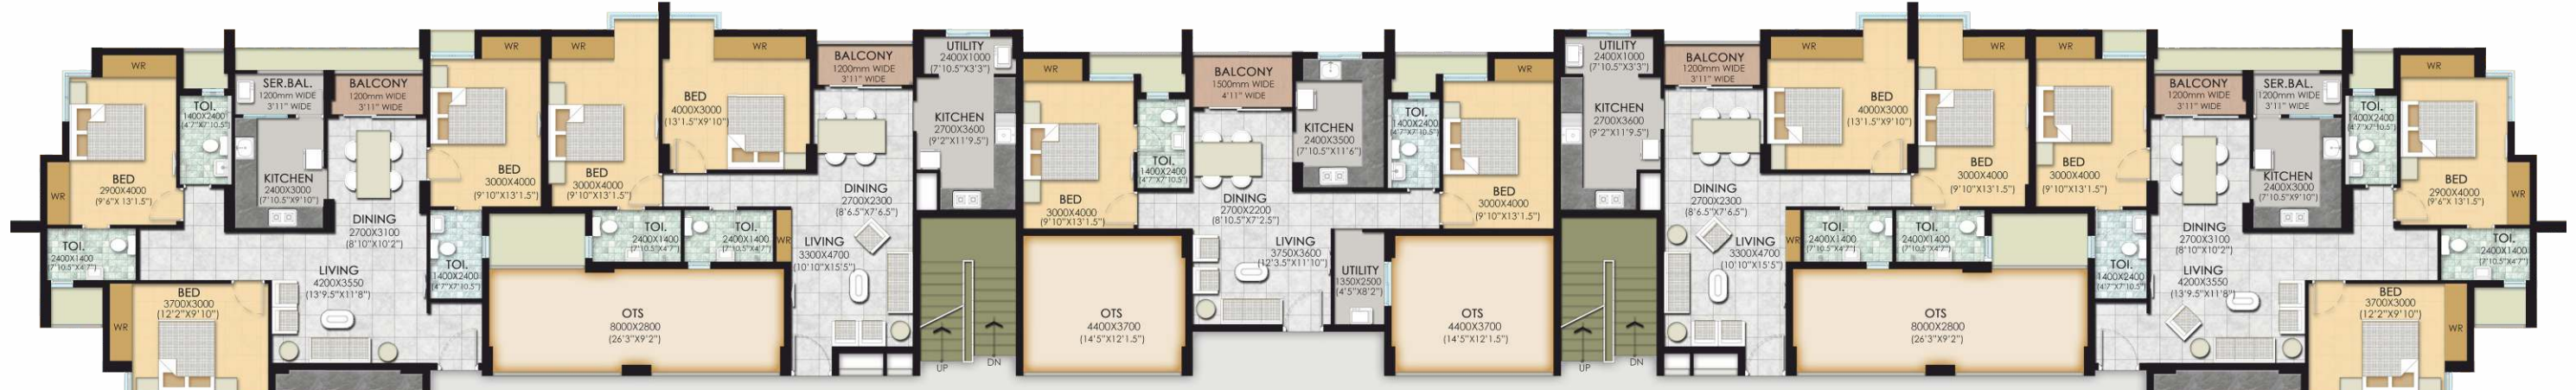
WR
BED
2900X4000
(9'6"X 13'1.5")
WR
TOI.
2400X1400
(7'10.5"X4'7")
BED
3700X3000
(12'2"X9'10")
WR
TOI.
1400X2400
(4'7"X7'10.5")
SER.BAL.
1200mm WIDE
3'11" WIDE
KITCHEN
2400X3000
(7'10.5"X9'10")
BALCONY
1200mm WIDE
3'11" WIDE
DINING
2700X3100
(8'10"X10'2")
LIVING
4200X3550
(13'9.5"X11'8")
TOI.
1400X2400
(4'7"X7'10.5")
WR
BED
3000X4000
(9'10"X13'1.5")
WR
BED
3000X4000
(9'10"X13'1.5")
WR
BED
4000X3000
(13'1.5"X9'10")
TOI.
2400X1400
(7'10.5"X4'7")
TOI.
2400X1400
(7'10.5"X4'7")
WR
OTS
8000X2800
(26'3"X9'2")
BALCONY
1200mm WIDE
3'11" WIDE
DINING
2700X2300
(8'6.5"X7'6.5")
LIVING
3300X4700
(10'10"X15'5")
UTILITY
2400X1000
(7'10.5"X3'3")
KITCHEN
2700X3600
(9'2"X11'9.5")
UP
DN
WR
BED
3000X4000
(9'10"X13'1.5")
TOI.
1400X2400
(4'7"X7'10.5")
OTS
4400X3700
(14'5"X12'1.5")
BALCONY
1500mm WIDE
4'11" WIDE
DINING
2700X2200
(8'10.5"X7'2.5")
LIVING
3750X3600
(12'3.5"X11'10")
KITCHEN
2400X3500
(7'10.5"X11'6")
UTILITY
1350X2500
(4'5"X8'2")
TOI.
1400X2400
(4'7"X7'10.5")
WR
BED
3000X4000
(9'10"X13'1.5")
OTS
4400X3700
(14'5"X12'1.5")
UTILITY
2400X1000
(7'10.5"X3'3")
KITCHEN
2700X3600
(9'2"X11'9.5")
UP
DN
BALCONY
1200mm WIDE
3'11" WIDE
DINING
2700X2300
(8'6.5"X7'6.5")
LIVING
3300X4700
(10'10"X15'5")
WR
WR
BED
4000X3000
(13'1.5"X9'10")
TOI.
2400X1400
(7'10.5"X4'7")
TOI.
2400X1400
(7'10.5"X4'7")
OTS
8000X2800
(26'3"X9'2")
WR
BED
3000X4000
(9'10"X13'1.5")
WR
BED
3000X4000
(9'10"X13'1.5")
TOI.
1400X2400
(4'7"X7'10.5")
BALCONY
1200mm WIDE
3'11" WIDE
DINING
2700X3100
(8'10"X10'2")
LIVING
4200X3550
(13'9.5"X11'8")
SER.BAL.
1200mm WIDE
3'11" WIDE
KITCHEN
2400X3000
(7'10.5"X9'10")
TOI.
1400X2400
(4'7"X7'10.5")
WR
BED
2900X4000
(9'6"X 13'1.5")
WR
TOI.
2400X1400
(7'10.5"X4'7")
BED
3700X3000
(12'2"X9'10")
WR